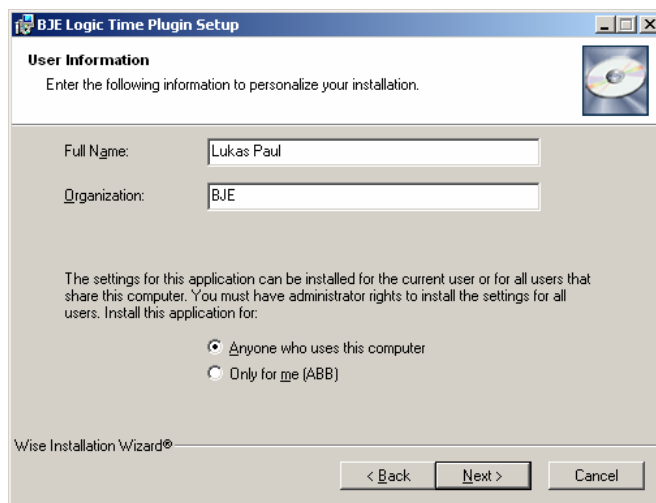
BJE Logic Time Plugin Setup

User Information

Enter the following information to personalize your installation.

Full Name: Lukas Paul

Organization: BJE

The settings for this application can be installed for the current user or for all users that share this computer. You must have administrator rights to install the settings for all users. Install this application for:

Anyone who uses this computer

Only for me (ABB)

Wise Installation Wizard®

< Back | Next > | Cancel